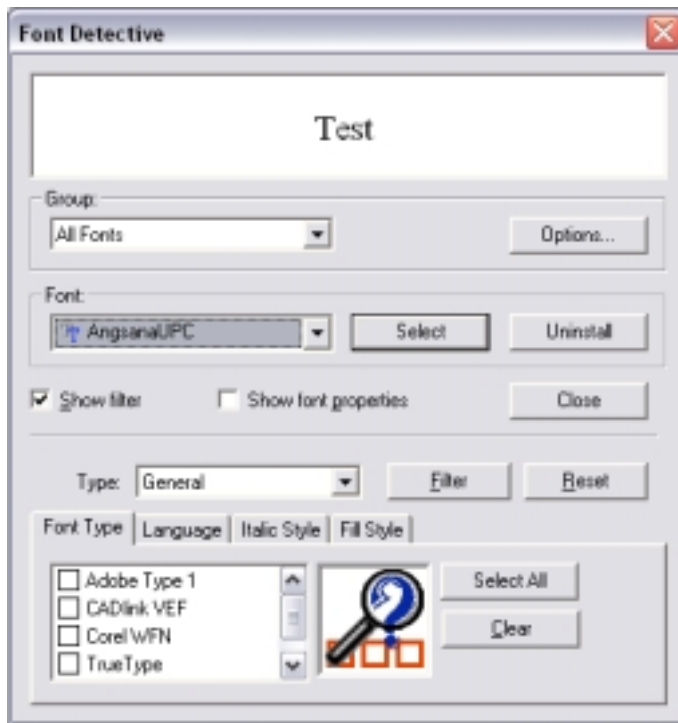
Font Detective

Test

Group:
All Fonts
Options...

Font:
AngsanaUPC
Select
Uninstall

Show filter
Show font properties
Close

Type: General
Filter
Reset

Font Type
Language
Italic Style
Fill Style

Adobe Type 1
CADlink VEF
Corel WFN
TrueType

Select All
Clear